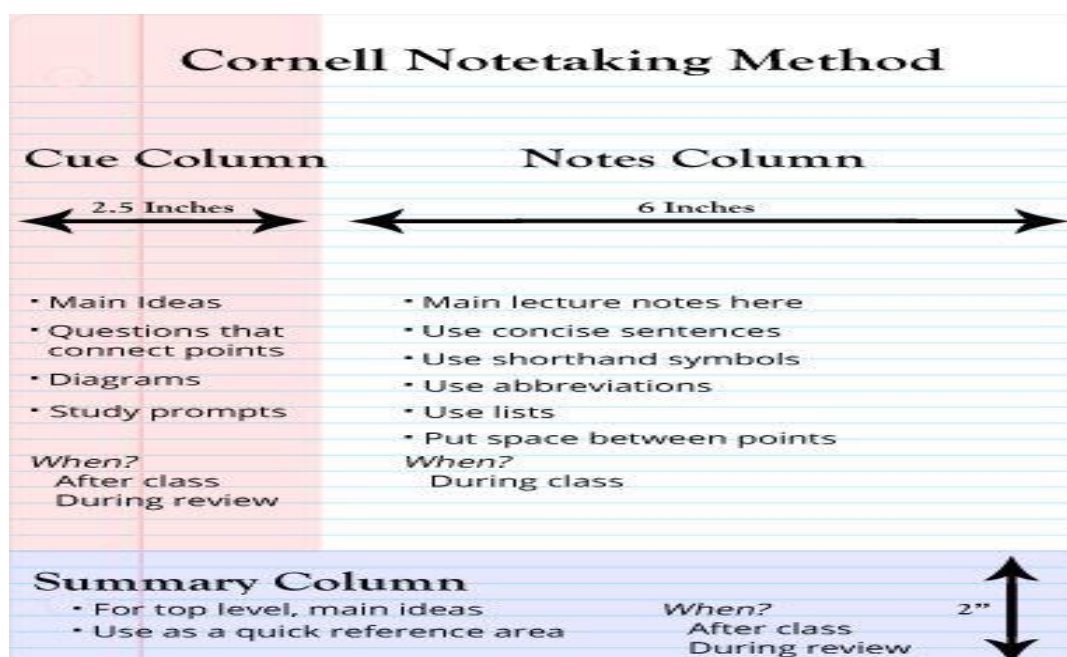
Cornell Notetaking Method

Cue Column

2.5 Inches

• Main Ideas
• Questions that connect points
• Diagrams
• Study prompts

When?
After class
During review

Notes Column

6 Inches

• Main lecture notes here
• Use concise sentences
• Use shorthand symbols
• Use abbreviations
• Use lists
• Put space between points

When?
During class

Summary Column

• For top level, main ideas
• Use as a quick reference area

When?
After class
During review

2"